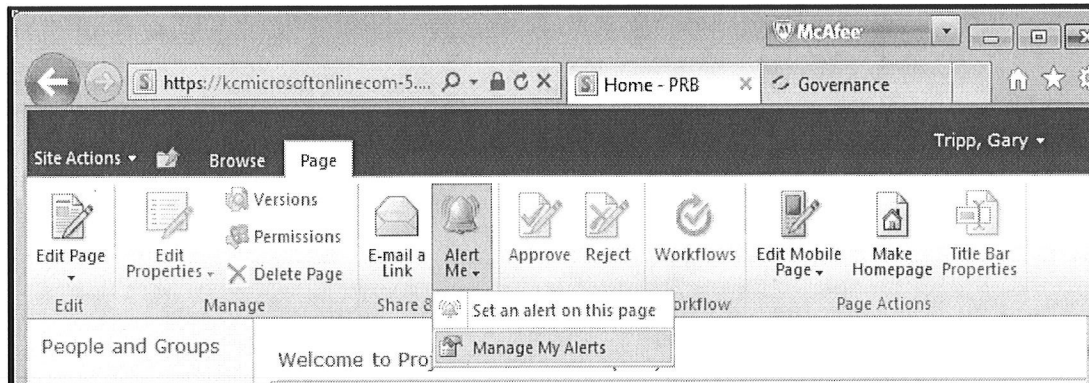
McAfee

https://kcmicrosoftonlinecom-5....

Home - PRB

Governance

Site Actions

Browse

Page

Tripp, Gary

Edit Page

Edit Properties

Versions

Permissions

Delete Page

E-mail a Link

Alert Me

Approve

Reject

Workflows

Edit Mobile Page

Make Homepage

Title Bar Properties

Edit

Manage

Share &

orkflow

Page Actions

Set an alert on this page

Manage My Alerts

People and Groups

Welcome to Proj